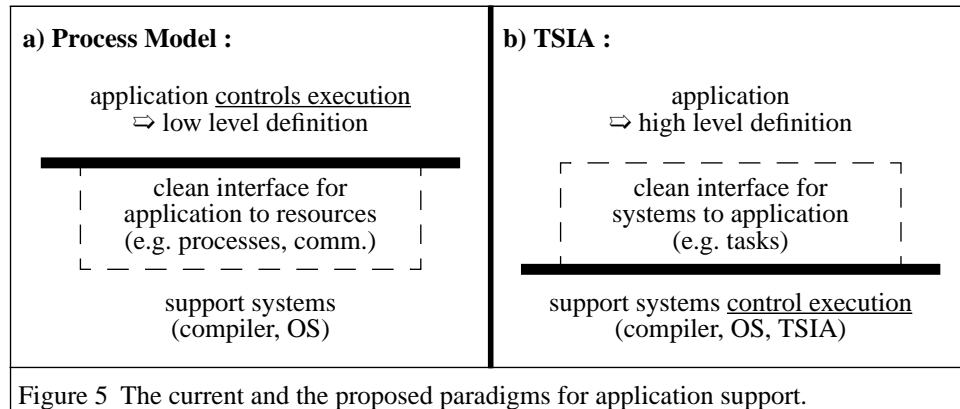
a) Process Model :

application controls execution
⇨ low level definition

clean interface for application to resources (e.g. processes, comm.)

support systems (compiler, OS)

b) TSIA :

application
⇨ high level definition

clean interface for systems to application (e.g. tasks)

support systems control execution (compiler, OS, TSIA)

Figure 5 The current and the proposed paradigms for application support.